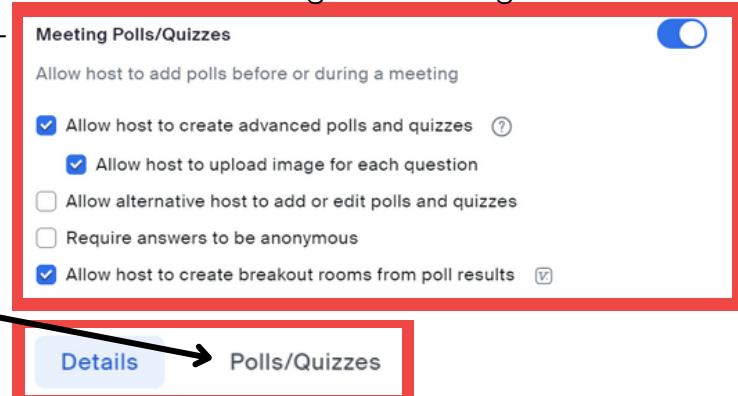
Meeting Polls/Quizzes

Allow host to add polls before or during a meeting

Allow host to create advanced polls and quizzes

Allow host to upload image for each question

Allow alternative host to add or edit polls and quizzes

Require answers to be anonymous

Allow host to create breakout rooms from poll results

Details

Polls/Quizzes